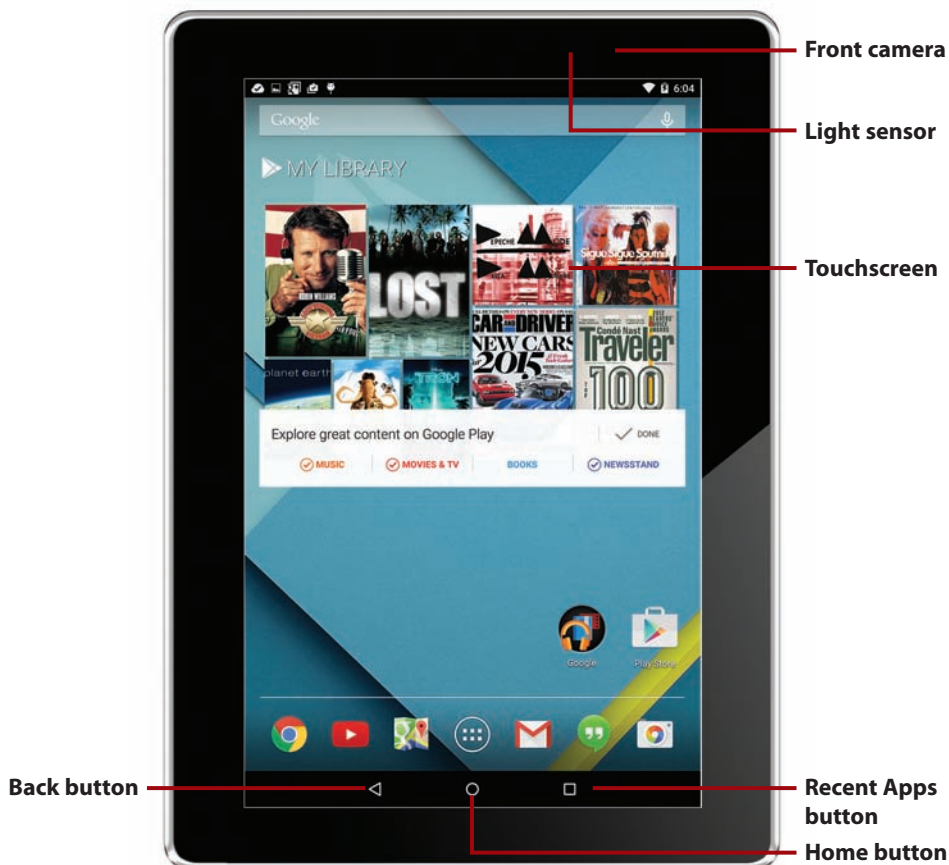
Front camera

6:04

Google

Light sensor

MY LIBRARY

ROBIN WILLIAMS

LOST

DEPECHE MODE

Sigue Sigue Sputnik

Touchscreen

CAR and DRIVER

NEW CARS 2015

Condé Nast Traveler

100

planet earth

TRON

Explore great content on Google Play

DONE

MUSIC

MOVIES & TV

BOOKS

NEWSSTAND

Google

Play Store

Back button

Recent Apps button

Home button